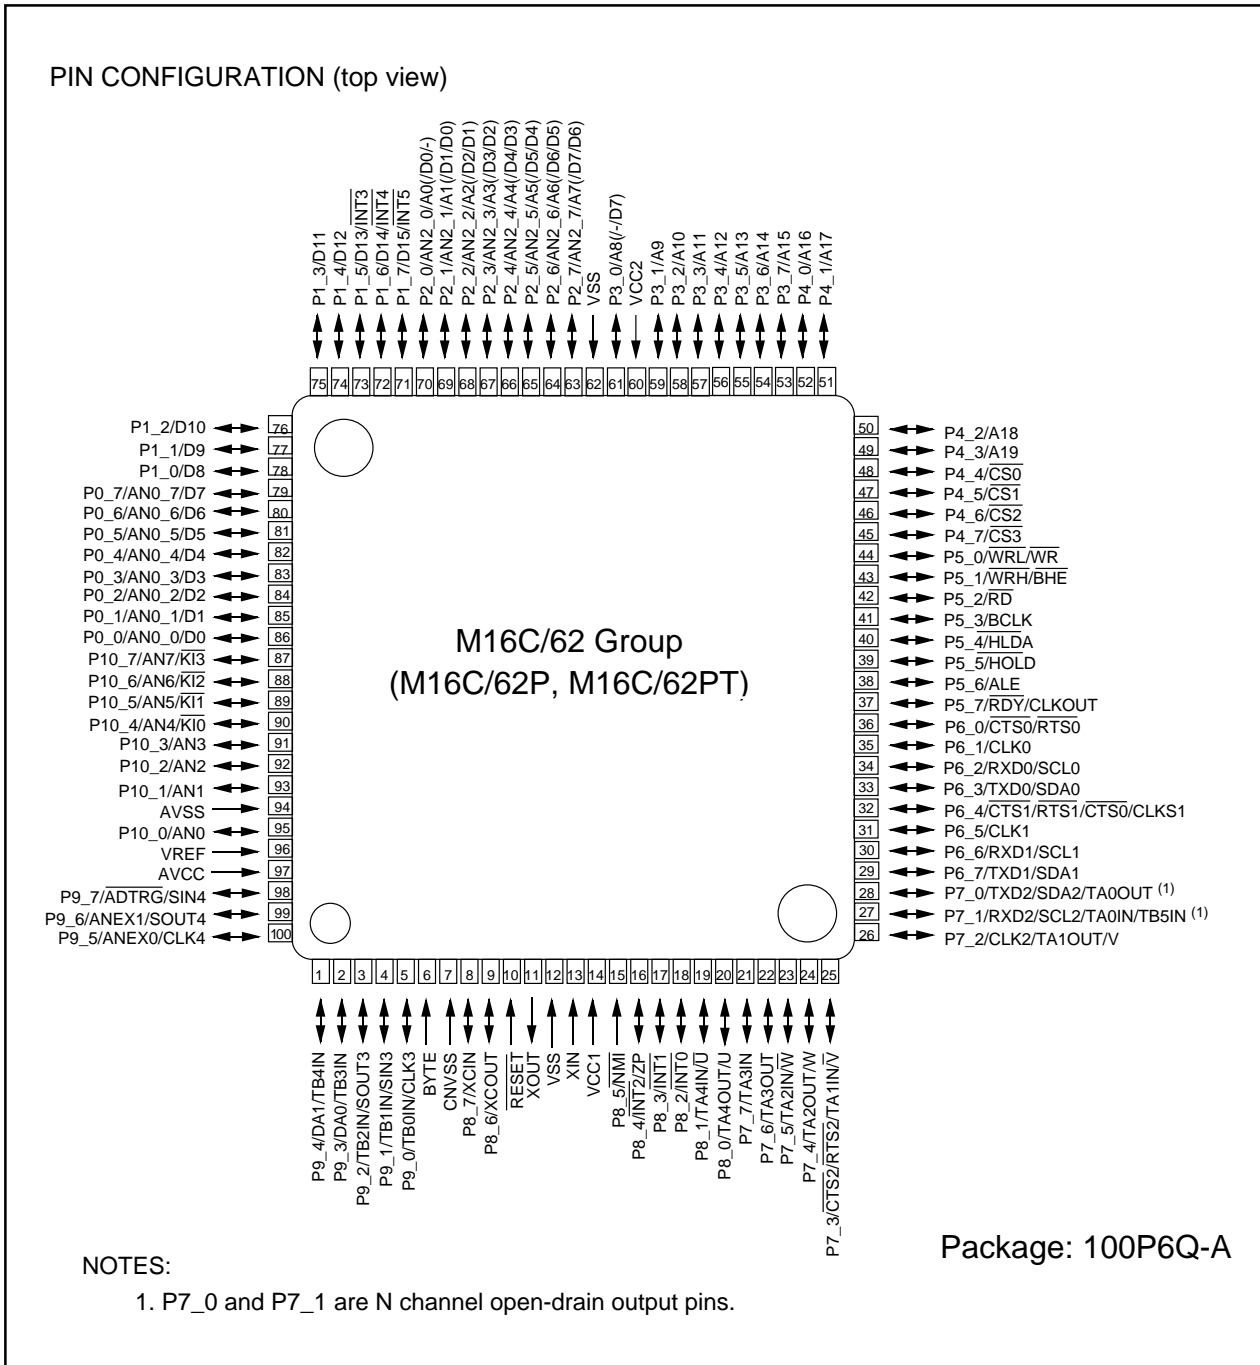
PIN CONFIGURATION (top view)

P1_3/D11
P1_4/D12
P1_5/D13/$\overline{INT3}$
P1_6/D14/$\overline{INT4}$
P1_7/D15/$\overline{INT5}$
P2_0/AN2_0/A0(/D0/-)
P2_1/AN2_1/A1(/D1/D0)
P2_2/AN2_2/A2(/D2/D1)
P2_3/AN2_3/A3(/D3/D2)
P2_4/AN2_4/A4(/D4/D3)
P2_5/AN2_5/A5(/D5/D4)
P2_6/AN2_6/A6(/D6/D5)
P2_7/AN2_7/A7(/D7/D6)
VSS
P3_0/A8(/-/D7)
VCC2
P3_1/A9
P3_2/A10
P3_3/A11
P3_4/A12
P3_5/A13
P3_6/A14
P3_7/A15
P4_0/A16
P4_1/A17

75 74 73 72 71 70 69 68 67 66 65 64 63 62 61 60 59 58 57 56 55 54 53 52 51

P1_2/D10 76
P1_1/D9 77
P1_0/D8 78
P0_7/AN0_7/D7 79
P0_6/AN0_6/D6 80
P0_5/AN0_5/D5 81
P0_4/AN0_4/D4 82
P0_3/AN0_3/D3 83
P0_2/AN0_2/D2 84
P0_1/AN0_1/D1 85
P0_0/AN0_0/D0 86
P10_7/AN7/$\overline{KI3}$ 87
P10_6/AN6/$\overline{KI2}$ 88
P10_5/AN5/$\overline{KI1}$ 89
P10_4/AN4/$\overline{KI0}$ 90
P10_3/AN3 91
P10_2/AN2 92
P10_1/AN1 93
AVSS 94
P10_0/AN0 95
VREF 96
AVCC 97
P9_7/$\overline{ADTRG}$/SIN4 98
P9_6/ANEX1/SOUT4 99
P9_5/ANEX0/CLK4 100

M16C/62 Group
(M16C/62P, M16C/62PT)

50 P4_2/A18
49 P4_3/A19
48 P4_4/$\overline{CS0}$
47 P4_5/$\overline{CS1}$
46 P4_6/$\overline{CS2}$
45 P4_7/$\overline{CS3}$
44 P5_0/$\overline{WRL}$/$\overline{WR}$
43 P5_1/$\overline{WRH}$/$\overline{BHE}$
42 P5_2/$\overline{RD}$
41 P5_3/BCLK
40 P5_4/$\overline{HLDA}$
39 P5_5/$\overline{HOLD}$
38 P5_6/ALE
37 P5_7/$\overline{RDY}$/CLKOUT
36 P6_0/$\overline{CTS0}$/$\overline{RTS0}$
35 P6_1/CLK0
34 P6_2/RXD0/SCL0
33 P6_3/TXD0/SDA0
32 P6_4/$\overline{CTS1}$/$\overline{RTS1}$/$\overline{CTS0}$/CLKS1
31 P6_5/CLK1
30 P6_6/RXD1/SCL1
29 P6_7/TXD1/SDA1
28 P7_0/TXD2/SDA2/TA0OUT $^{(1)}$
27 P7_1/RXD2/SCL2/TA0IN/TB5IN $^{(1)}$
26 P7_2/CLK2/TA1OUT/V

1 2 3 4 5 6 7 8 9 10 11 12 13 14 15 16 17 18 19 20 21 22 23 24 25

P9_4/DA1/TB4IN
P9_3/DA0/TB3IN
P9_2/TB2IN/SOUT3
P9_1/TB1IN/SIN3
P9_0/TB0IN/CLK3
BYTE
CNVSS
P8_7/XCIN
P8_6/XCOUT
$\overline{RESET}$
XOUT
VSS
XIN
VCC1
P8_5/$\overline{NMI}$
P8_4/$\overline{INT2}$/ZP
P8_3/$\overline{INT1}$
P8_2/$\overline{INT0}$
P8_1/TA4IN/$\overline{U}$
P8_0/TA4OUT/U
P7_7/TA3IN
P7_6/TA3OUT
P7_5/TA2IN/$\overline{W}$
P7_4/TA2OUT/W
P7_3/$\overline{CTS2}$/$\overline{RTS2}$/TA1IN/$\overline{V}$

Package: 100P6Q-A

NOTES:
1. P7_0 and P7_1 are N channel open-drain output pins.